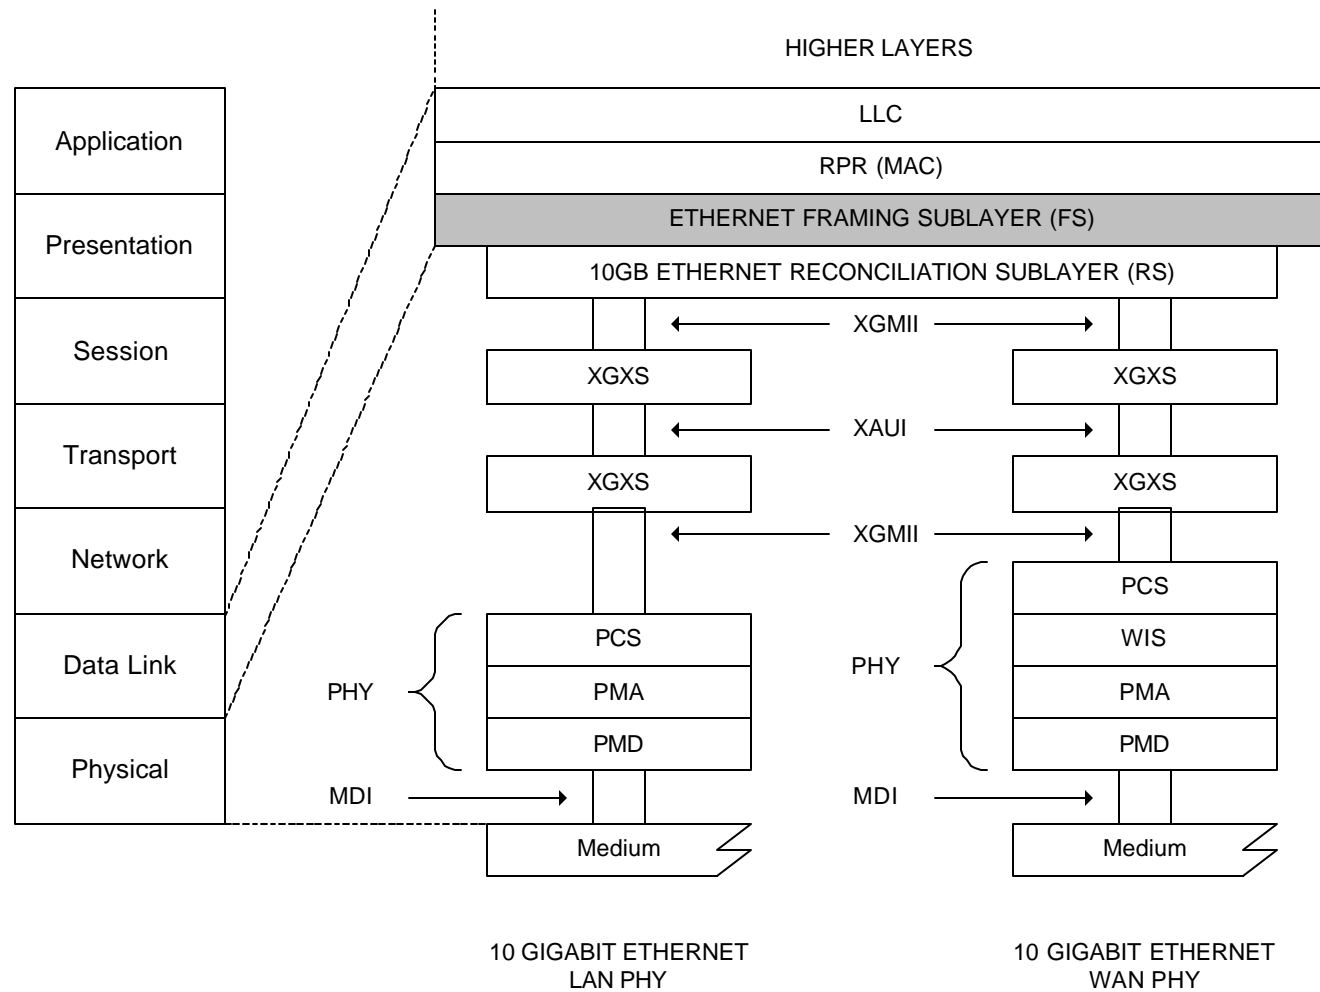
Application

Presentation

Session

Transport

Network

Data Link

Physical

HIGHER LAYERS

LLC

RPR (MAC)

ETHERNET FRAMING SUBLAYER (FS)

10GB ETHERNET RECONCILIATION SUBLAYER (RS)

XGMII

XGXS

XGXS

XAUI

XGXS

XGXS

XGMII

PCS

PMA

PMD

PHY

MDI

Medium

PHY

PCS

WIS

PMA

PMD

MDI

Medium

10 GIGABIT ETHERNET
LAN PHY

10 GIGABIT ETHERNET
WAN PHY